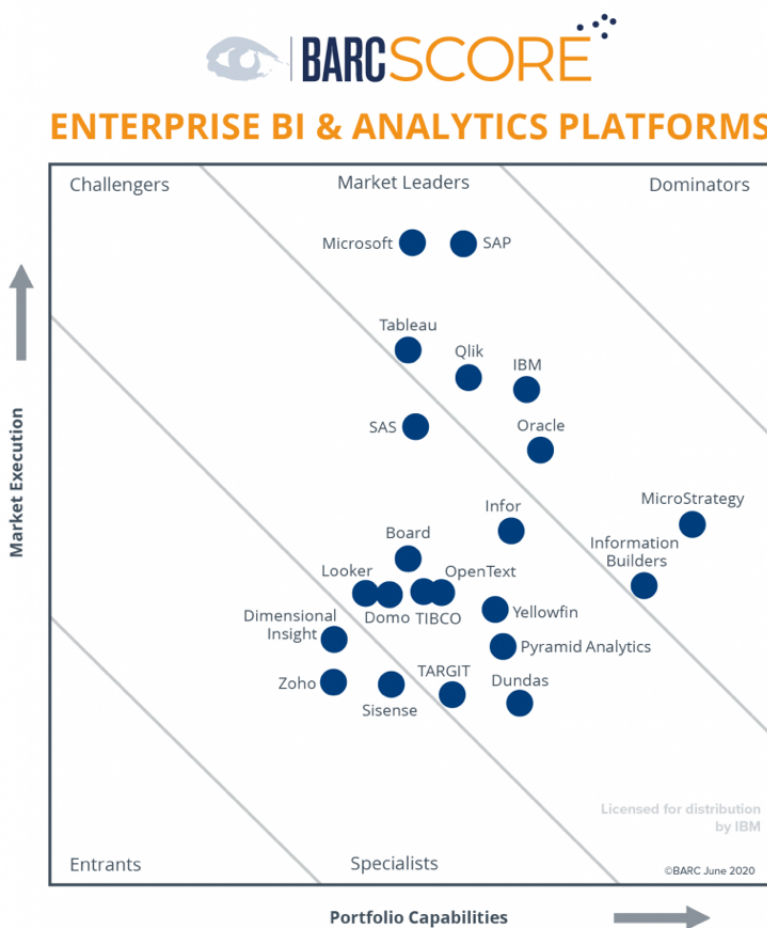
BARCSCORE

ENTERPRISE BI & ANALYTICS PLATFORMS

Challengers

Market Leaders

Dominators

Microsoft

SAP

Tableau

Qlik

IBM

SAS

Oracle

Infor

MicroStrategy

Board

Information Builders

Looker

OpenText

Domo

TIBCO

Yellowfin

Dimensional Insight

Pyramid Analytics

TARGIT

Dundas

Zoho

Sisense

Licensed for distribution by IBM

Entrants

Specialists

©BARC June 2020

Market Execution

Portfolio Capabilities